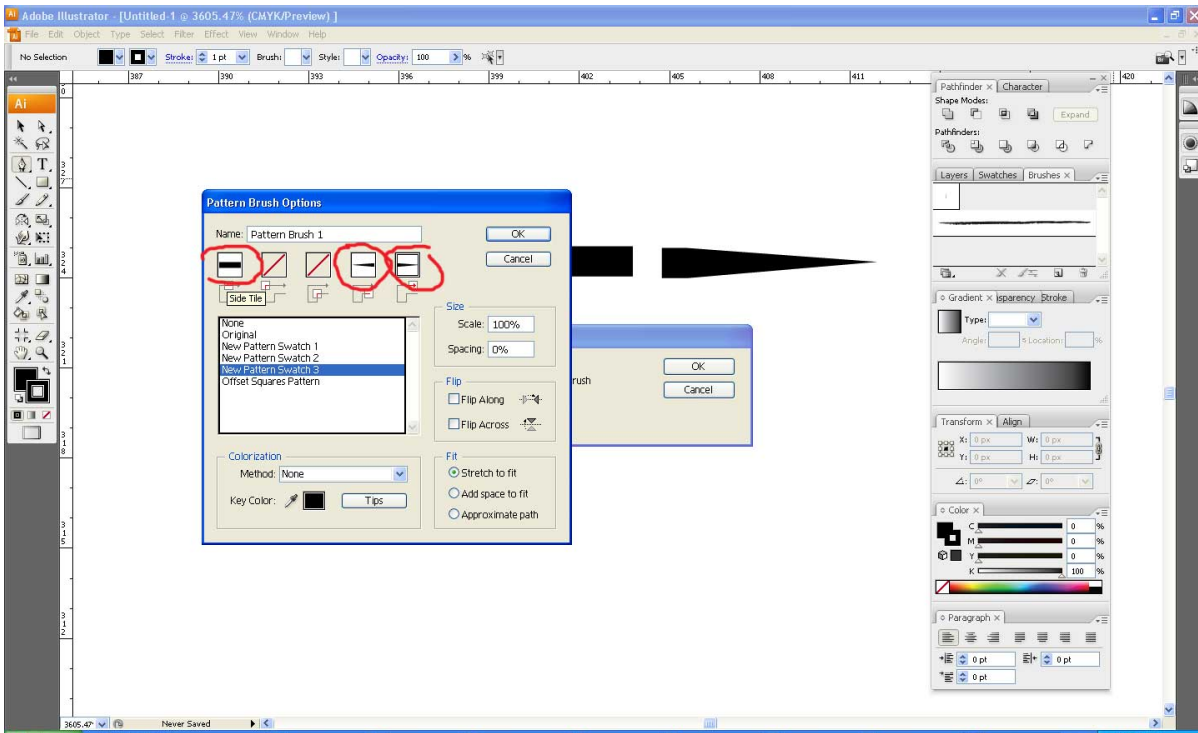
Adobe Illustrator - [Untitled-1 @ 3605.47% (CMYK/Preview)]

File Edit Object Type Select Filter Effect View Window Help

No Selection Stroke: 1 pt Brush: Style: Opacity: 100 %

387 390 393 396 399 402 405 408 411 420

Pattern Brush Options

Name: Pattern Brush 1

OK

Cancel

Side Tile

None
Original
New Pattern Swatch 1
New Pattern Swatch 2
New Pattern Swatch 3
Offset Squares Pattern

Size

Scale: 100%

Spacing: 0%

Flip

Flip Along

Flip Across

Fit

Stretch to fit

Add space to fit

Approximate path

Colorization

Method: None

Key Color:

Tips

OK

Cancel

rush

Pathfinder × Character

Shape Modes:

Expand

Pathfinders:

Layers Swatches Brushes ×

Gradient × isparency Stroke

Type:

Angle: Location: %

Transform × Align

X: 0 px W: 0 px

Y: 0 px H: 0 px

0° 0°

Color ×

C 0 %

M 0 %

Y 0 %

K 100 %

Paragraph ×

0 pt 0 pt

0 pt

3605.47 Never Saved